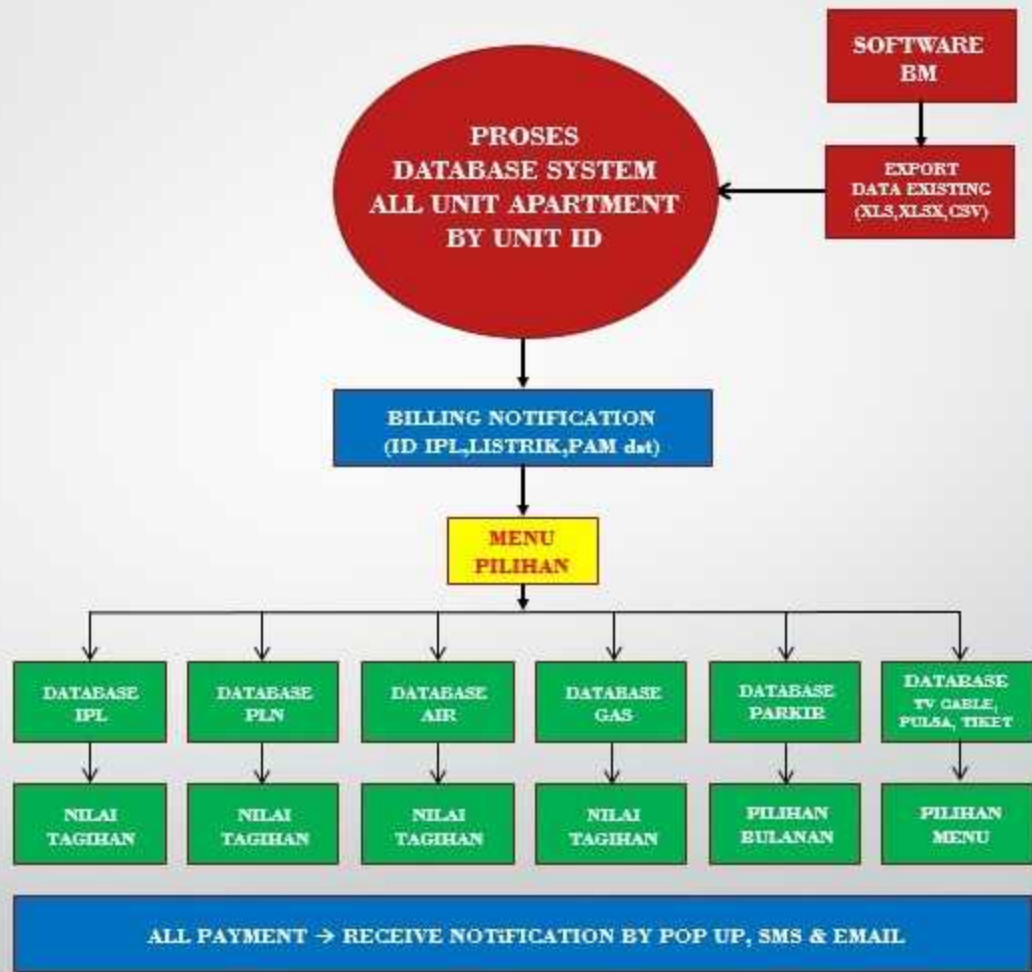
SOFTWARE BM

EXPORT DATA EXISTING (XLS,XLSX,CSV)

PROSES DATABASE SYSTEM ALL UNIT APARTMENT BY UNIT ID

BILLING NOTIFICATION (ID IPL,LISTRIK,PAM dst)

MENU PILIHAN

DATABASE IPL

DATABASE PLN

DATABASE AIR

DATABASE GAS

DATABASE PARKIR

DATABASE TV CABLE, PULSA, TIKET

NILAI TAGIHAN

NILAI TAGIHAN

NILAI TAGIHAN

NILAI TAGIHAN

PILIHAN BULANAN

PILIHAN MENU

ALL PAYMENT → RECEIVE NOTIFICATION BY POP UP, SMS & EMAIL